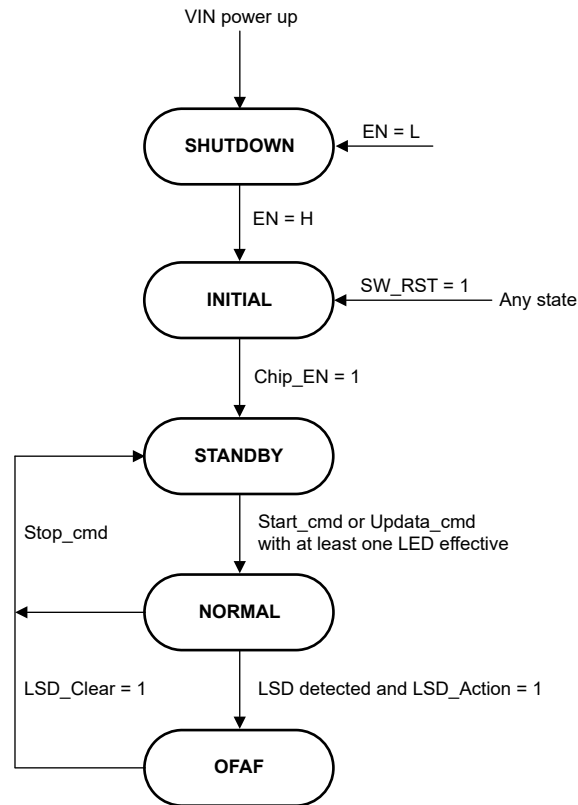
VIN power up

SHUTDOWN

EN = L

EN = H

INITIAL

SW_RST = 1

Any state

Chip_EN = 1

STANDBY

Stop_cmd

Start_cmd or Updata_cmd with at least one LED effective

NORMAL

LSD_Clear = 1

LSD detected and LSD_Action = 1

OFAF